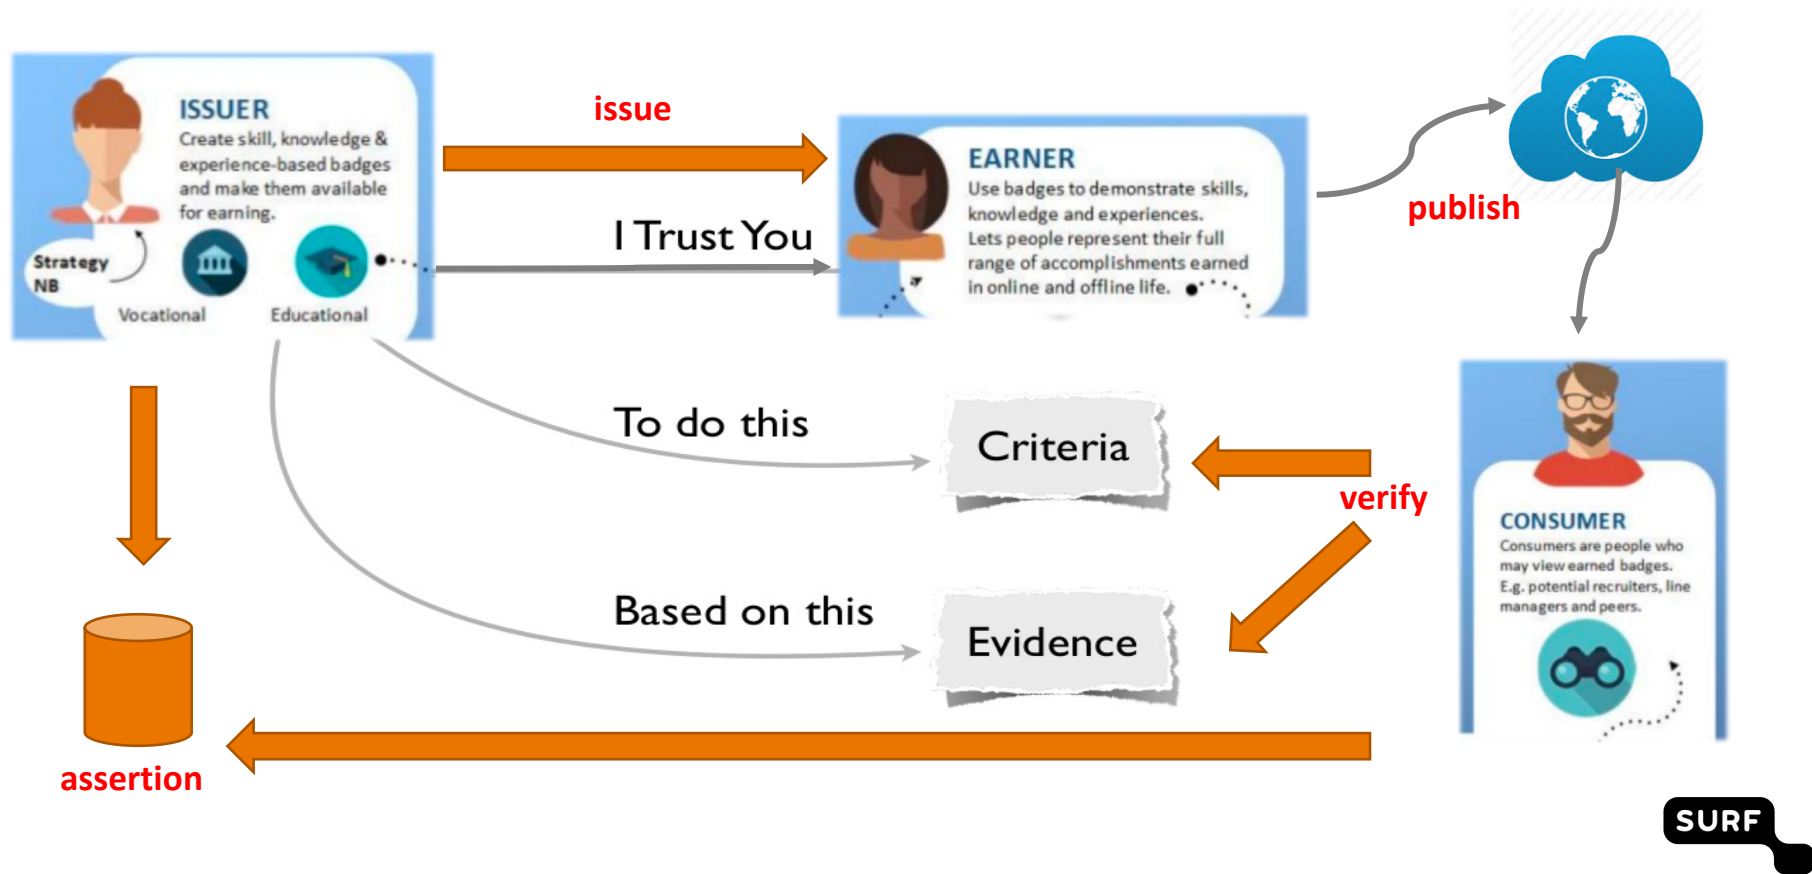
ISSUER
Create skill, knowledge & experience-based badges and make them available for earning.

Strategy NB

Vocational

Educational

issue

I Trust You

EARNER
Use badges to demonstrate skills, knowledge and experiences. Lets people represent their full range of accomplishments earned in online and offline life.

publish

To do this

Criteria

verify

Based on this

Evidence

CONSUMER
Consumers are people who may view earned badges. E.g. potential recruiters, line managers and peers.

assertion

SURF